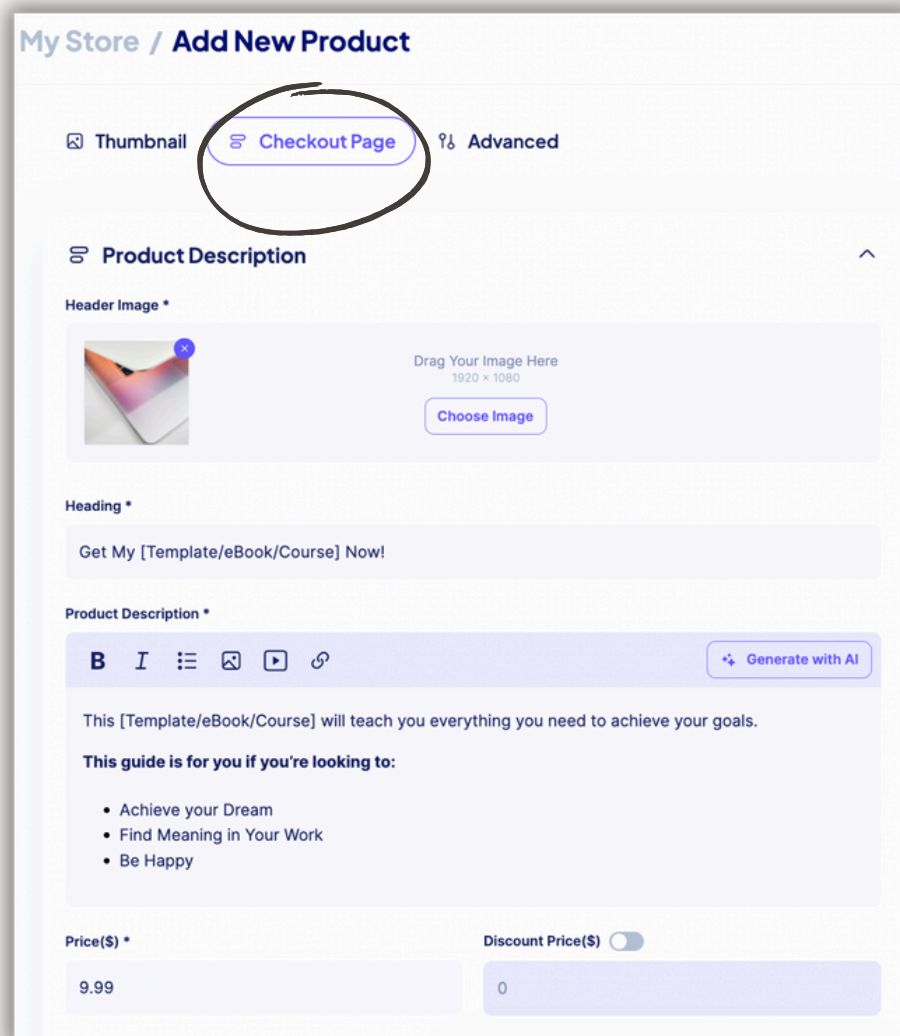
My Store / Add New Product

Thumbnail Checkout Page Advanced

Product Description

Header Image *

Drag Your Image Here
1920 × 1080
Choose Image

Heading *

Get My [Template/eBook/Course] Now!

Product Description *

B I

Generate with AI

This [Template/eBook/Course] will teach you everything you need to achieve your goals.

**This guide is for you if you're looking to:**

- Achieve your Dream
- Find Meaning in Your Work
- Be Happy

Price($) *

9.99

Discount Price($)

0